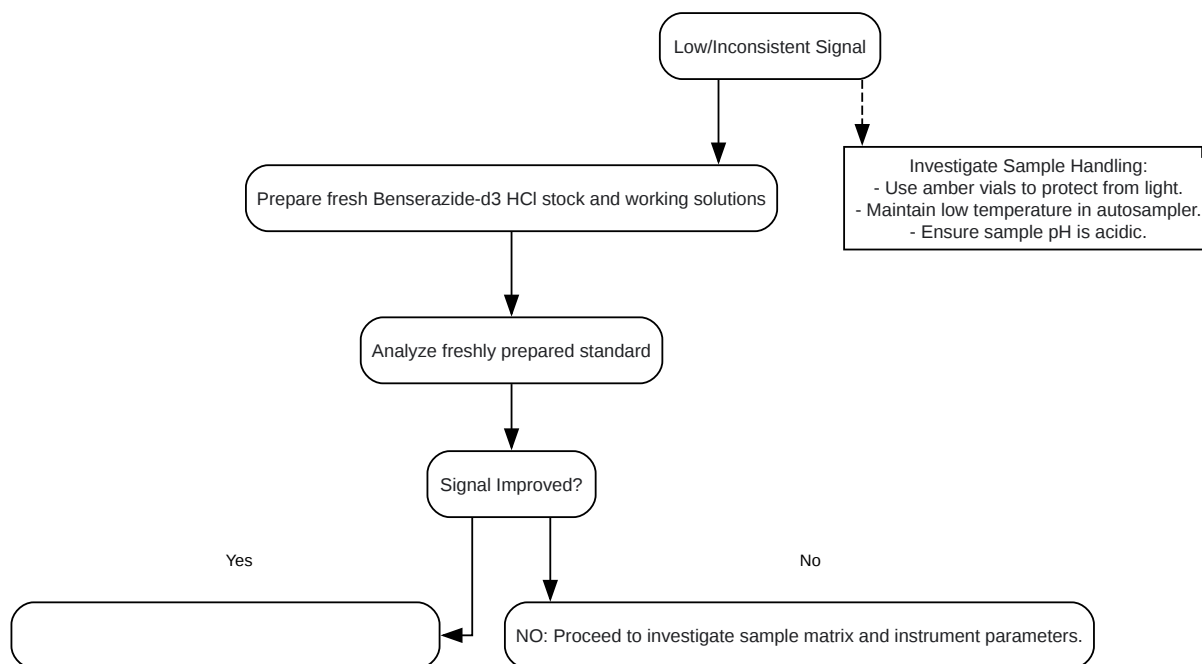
Low/Inconsistent Signal

Prepare fresh Benserazide-d3 HCl stock and working solutions

Investigate Sample Handling:
- Use amber vials to protect from light.
- Maintain low temperature in autosampler.
- Ensure sample pH is acidic.

Analyze freshly prepared standard

Signal Improved?

Yes

No

NO: Proceed to investigate sample matrix and instrument parameters.